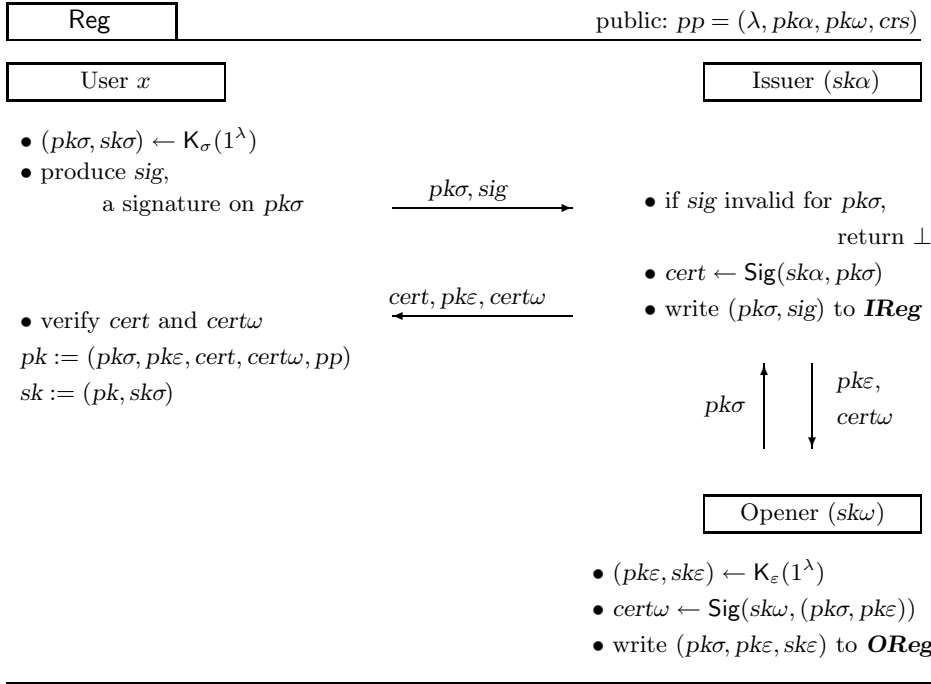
Reg

public: $pp = (\lambda, pk\alpha, pk\omega, crs)$

User $x$

Issuer $(sk\alpha)$

• $(pk\sigma, sk\sigma) \leftarrow \mathsf{K}_\sigma(1^\lambda)$
• produce $sig$, a signature on $pk\sigma$

$pk\sigma, sig$

• if $sig$ invalid for $pk\sigma$, return $\bot$
• $cert \leftarrow \mathsf{Sig}(sk\alpha, pk\sigma)$
• write $(pk\sigma, sig)$ to $\boldsymbol{IReg}$

$cert, pk\varepsilon, cert\omega$

• verify $cert$ and $cert\omega$
$pk := (pk\sigma, pk\varepsilon, cert, cert\omega, pp)$
$sk := (pk, sk\sigma)$

$pk\sigma$

$pk\varepsilon$, $cert\omega$

Opener $(sk\omega)$

• $(pk\varepsilon, sk\varepsilon) \leftarrow \mathsf{K}_\varepsilon(1^\lambda)$
• $cert\omega \leftarrow \mathsf{Sig}(sk\omega, (pk\sigma, pk\varepsilon))$
• write $(pk\sigma, pk\varepsilon, sk\varepsilon)$ to $\boldsymbol{OReg}$